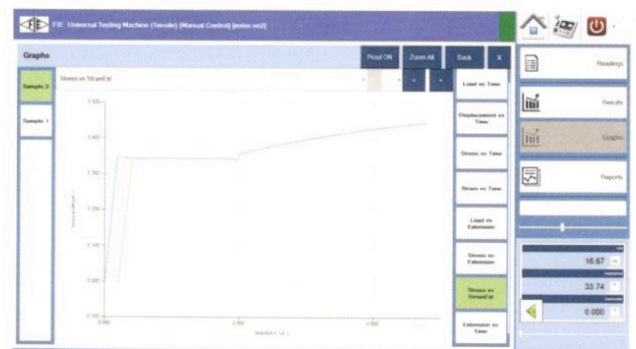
FIE Universal Testing Machine (Tensile) (Manual Control) [index.ws2]

Graphs

Proof ON Zoom All Back X

Sample 2

Sample 1

Stress vs Strain(Ext)

< >

Load vs Time

Displacement vs Time

Stress vs Time

Strain vs Time

Load vs Extension

Stress vs Extension

Stress vs Strain(Ext)

Extension vs Time

Readings

Results

Graphs

Reports

16.67

33.74

0.000

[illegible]

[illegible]

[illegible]

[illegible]

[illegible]

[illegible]

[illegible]

0.00

2.00

4.00

Strain(Ext) (%)

Stress (N/mm²)